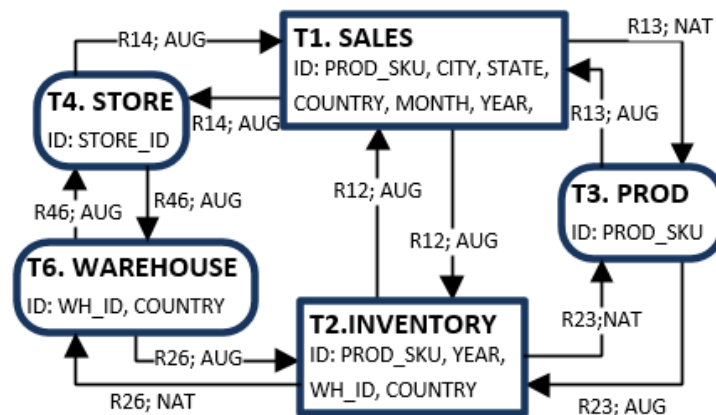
R14; AUG

T1. SALES
ID: PROD_SKU, CITY, STATE, COUNTRY, MONTH, YEAR,

R13; NAT

T4. STORE
ID: STORE_ID

R14; AUG

R13; AUG

R12; AUG

T3. PROD
ID: PROD_SKU

R46; AUG

R46; AUG

R12; AUG

T6. WAREHOUSE
ID: WH_ID, COUNTRY

T2.INVENTORY
ID: PROD_SKU, YEAR, WH_ID, COUNTRY

R23;NAT

R26; AUG

R26; NAT

R23; AUG